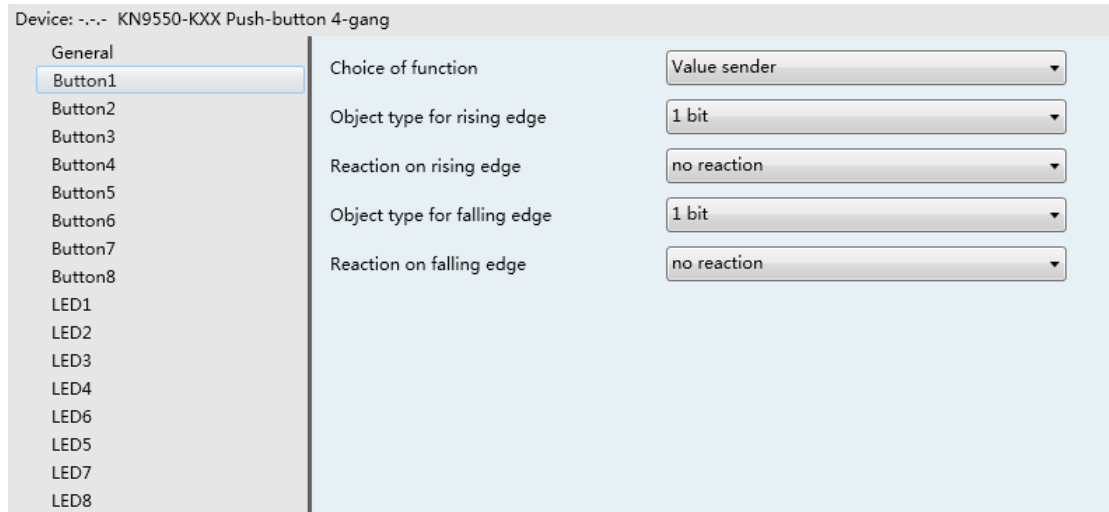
Device: -.-.- KN9550-KXX Push-button 4-gang

General
Button1
Button2
Button3
Button4
Button5
Button6
Button7
Button8
LED1
LED2
LED3
LED4
LED6
LED5
LED7
LED8

Choice of function | Value sender
Object type for rising edge | 1 bit
Reaction on rising edge | no reaction
Object type for falling edge | 1 bit
Reaction on falling edge | no reaction